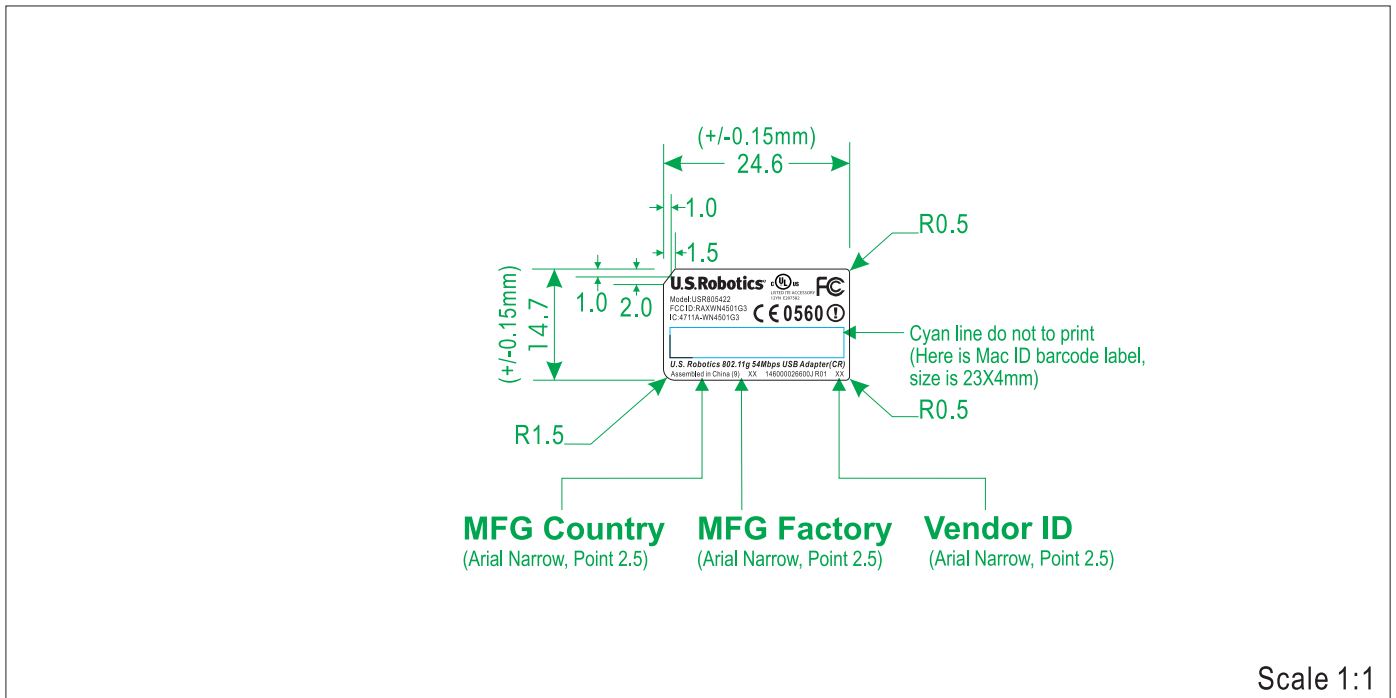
(+/-0.15mm)
24.6

1.0
1.5

R0.5

(+/-0.15mm)
14.7

1.0
2.0

U.S.Robotics™ c UL us LISTED ITE ACCESSORY 12YH E297582 FC
Model:USR805422
FCC ID:RAXWN4501G3
IC:4711A-WN4501G3
CE 0560 ⓘ

Cyan line do not to print
(Here is Mac ID barcode label, size is 23X4mm)

U.S. Robotics 802.11g 54Mbps USB Adapter(CR)
Assembled in China (9) XX 146000026600J R01 XX

R1.5

R0.5

MFG Country
(Arial Narrow, Point 2.5)

MFG Factory
(Arial Narrow, Point 2.5)

Vendor ID
(Arial Narrow, Point 2.5)

Scale 1:1